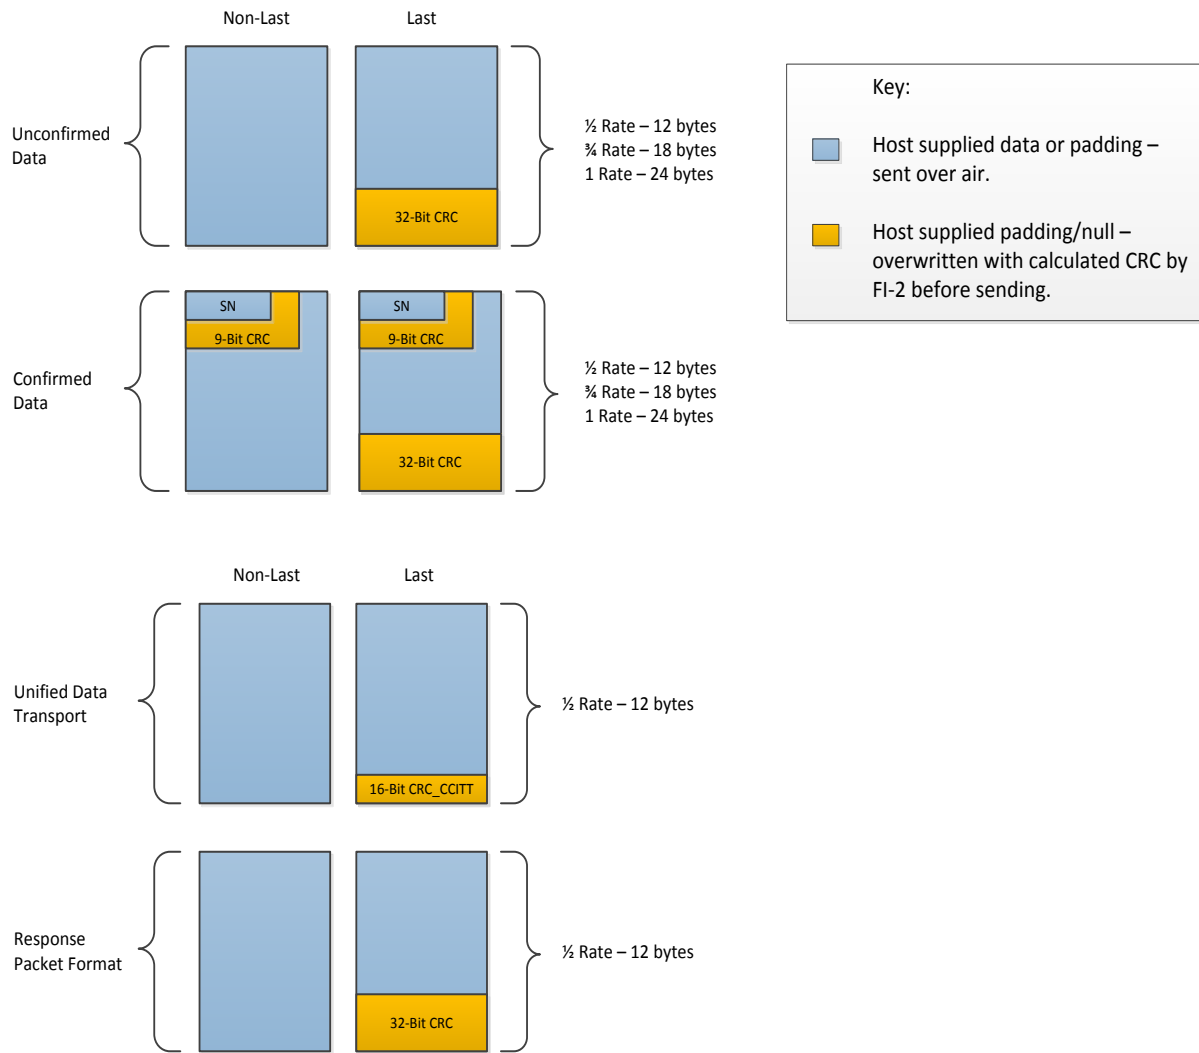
Non-Last

Last

Unconfirmed Data

32-Bit CRC

½ Rate – 12 bytes
¾ Rate – 18 bytes
1 Rate – 24 bytes

Key:

Host supplied data or padding – sent over air.

Host supplied padding/null – overwritten with calculated CRC by FI-2 before sending.

Confirmed Data

SN

9-Bit CRC

SN

9-Bit CRC

32-Bit CRC

½ Rate – 12 bytes
¾ Rate – 18 bytes
1 Rate – 24 bytes

Non-Last

Last

Unified Data Transport

16-Bit CRC_CCITT

½ Rate – 12 bytes

Response Packet Format

32-Bit CRC

½ Rate – 12 bytes